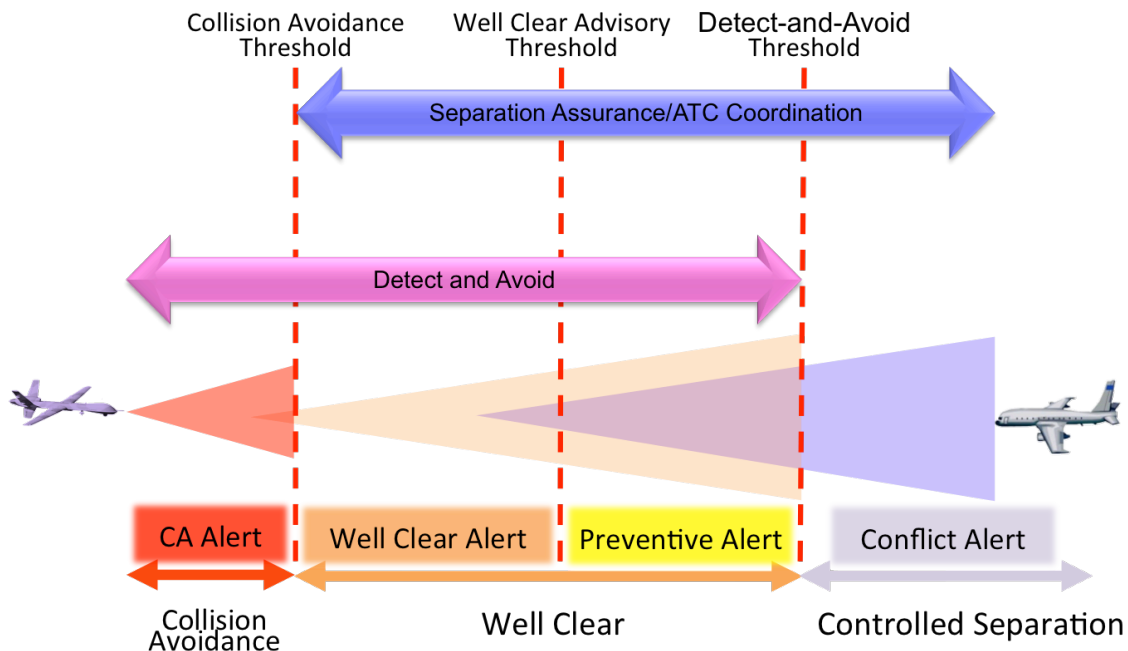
Collision Avoidance Threshold

Well Clear Advisory Threshold

Detect-and-Avoid Threshold

Separation Assurance/ATC Coordination

Detect and Avoid

CA Alert

Well Clear Alert

Preventive Alert

Conflict Alert

Collision Avoidance

Well Clear

Controlled Separation